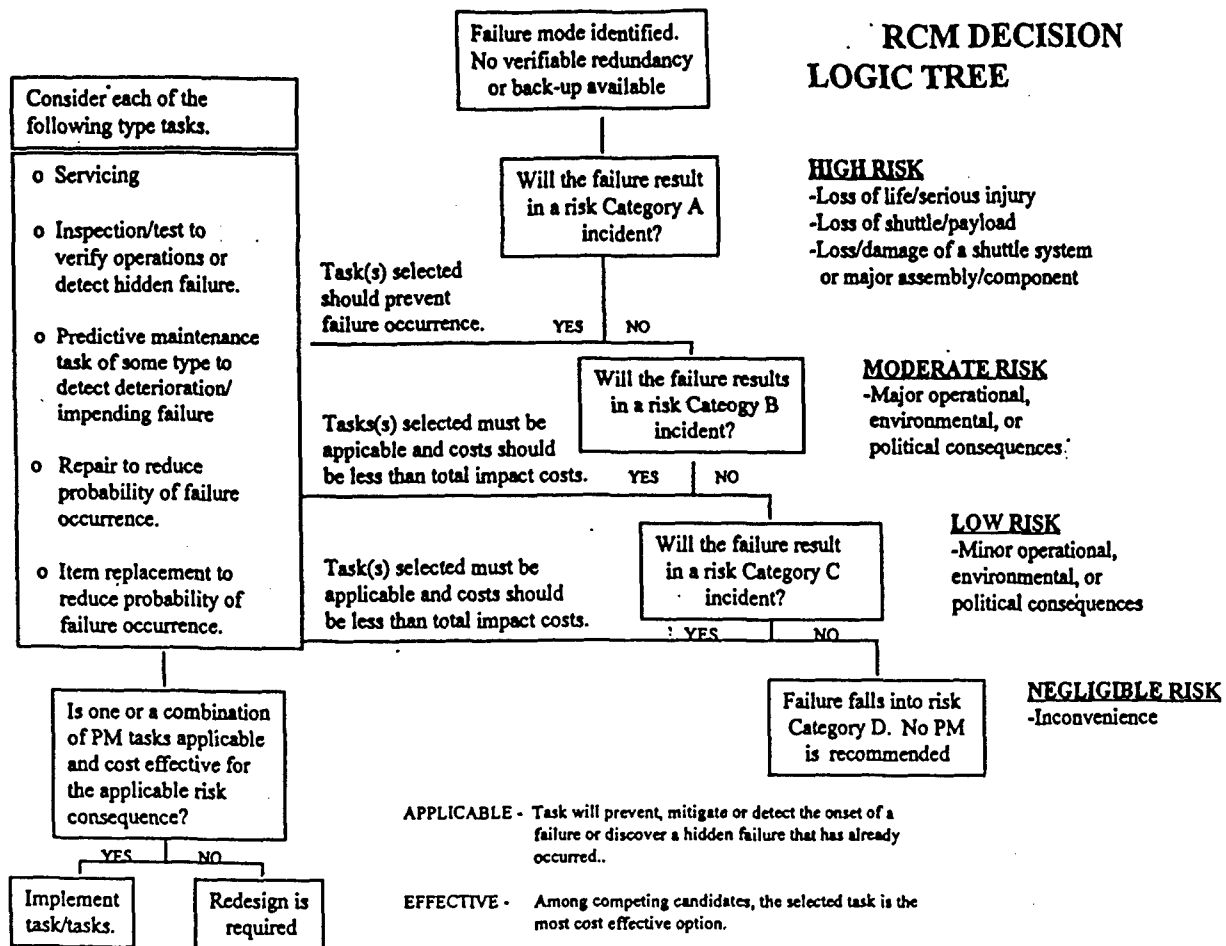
RCM DECISION LOGIC TREE

Failure mode identified. No verifiable redundancy or back-up available

Consider each of the following type tasks.

o Servicing

o Inspection/test to verify operations or detect hidden failure.

o Predictive maintenance task of some type to detect deterioration/ impending failure

o Repair to reduce probability of failure occurrence.

o Item replacement to reduce probability of failure occurrence.

Will the failure result in a risk Category A incident?

HIGH RISK
-Loss of life/serious injury
-Loss of shuttle/payload
-Loss/damage of a shuttle system or major assembly/component

Task(s) selected should prevent failure occurrence.

YES NO

Will the failure results in a risk Cateogy B incident?

MODERATE RISK
-Major operational, environmental, or political consequences

Tasks(s) selected must be appicable and costs should be less than total impact costs.

YES NO

Will the failure result in a risk Category C incident?

LOW RISK
-Minor operational, environmental, or political consequences

Task(s) selected must be applicable and costs should be less than total impact costs.

YES NO

Failure falls into risk Category D. No PM is recommended

NEGLIGIBLE RISK
-Inconvenience

Is one or a combination of PM tasks applicable and cost effective for the applicable risk consequence?

YES NO

Implement task/tasks.

Redesign is required

APPLICABLE - Task will prevent, mitigate or detect the onset of a failure or discover a hidden failure that has already occurred..

EFFECTIVE - Among competing candidates, the selected task is the most cost effective option.